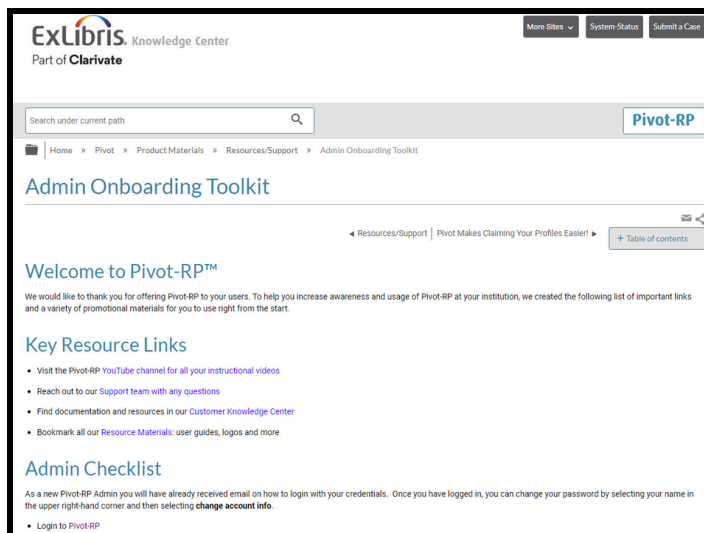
ExLibris. Knowledge Center
Part of Clarivate

More Sites ⌄ System-Status Submit a Case

Search under current path

Pivot-RP

Home » Pivot » Product Materials » Resources/Support » Admin Onboarding Toolkit

Admin Onboarding Toolkit

◄ Resources/Support | Pivot Makes Claiming Your Profiles Easier! ►

+ Table of contents

Welcome to Pivot-RP™

We would like to thank you for offering Pivot-RP to your users. To help you increase awareness and usage of Pivot-RP at your institution, we created the following list of important links and a variety of promotional materials for you to use right from the start.

Key Resource Links

- Visit the Pivot-RP YouTube channel for all your instructional videos
- Reach out to our Support team with any questions
- Find documentation and resources in our Customer Knowledge Center
- Bookmark all our Resource Materials: user guides, logos and more

Admin Checklist

As a new Pivot-RP Admin you will have already received email on how to login with your credentials. Once you have logged in, you can change your password by selecting your name in the upper right-hand corner and then selecting change account info.

- Login to Pivot-RP